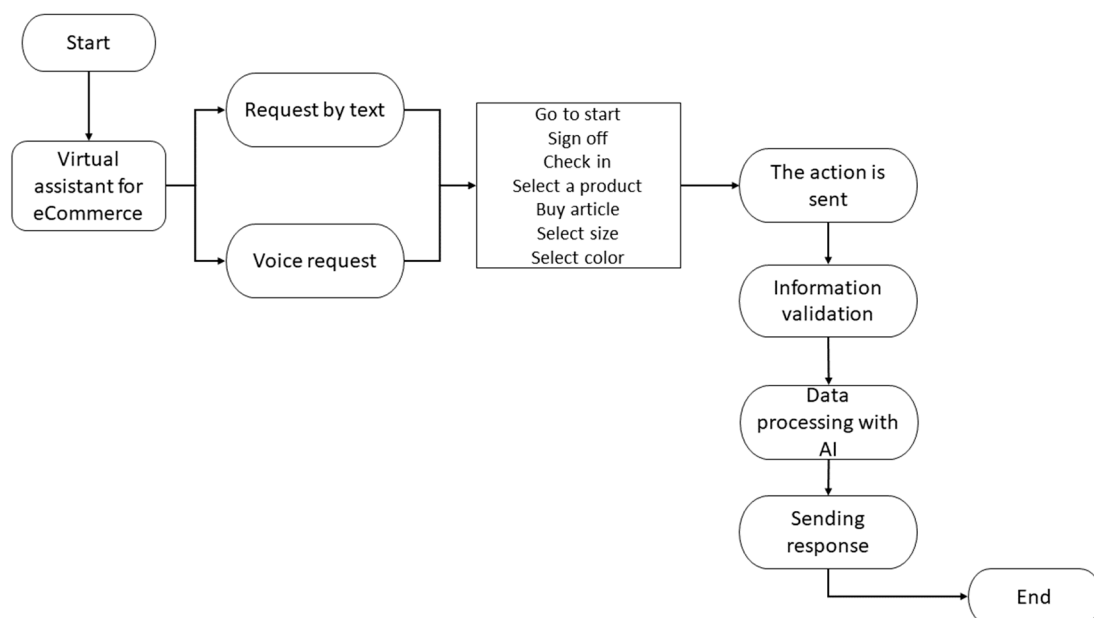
Start

Virtual assistant for eCommerce

Request by text

Voice request

Go to start
Sign off
Check in
Select a product
Buy article
Select size
Select color

The action is sent

Information validation

Data processing with AI

Sending response

End